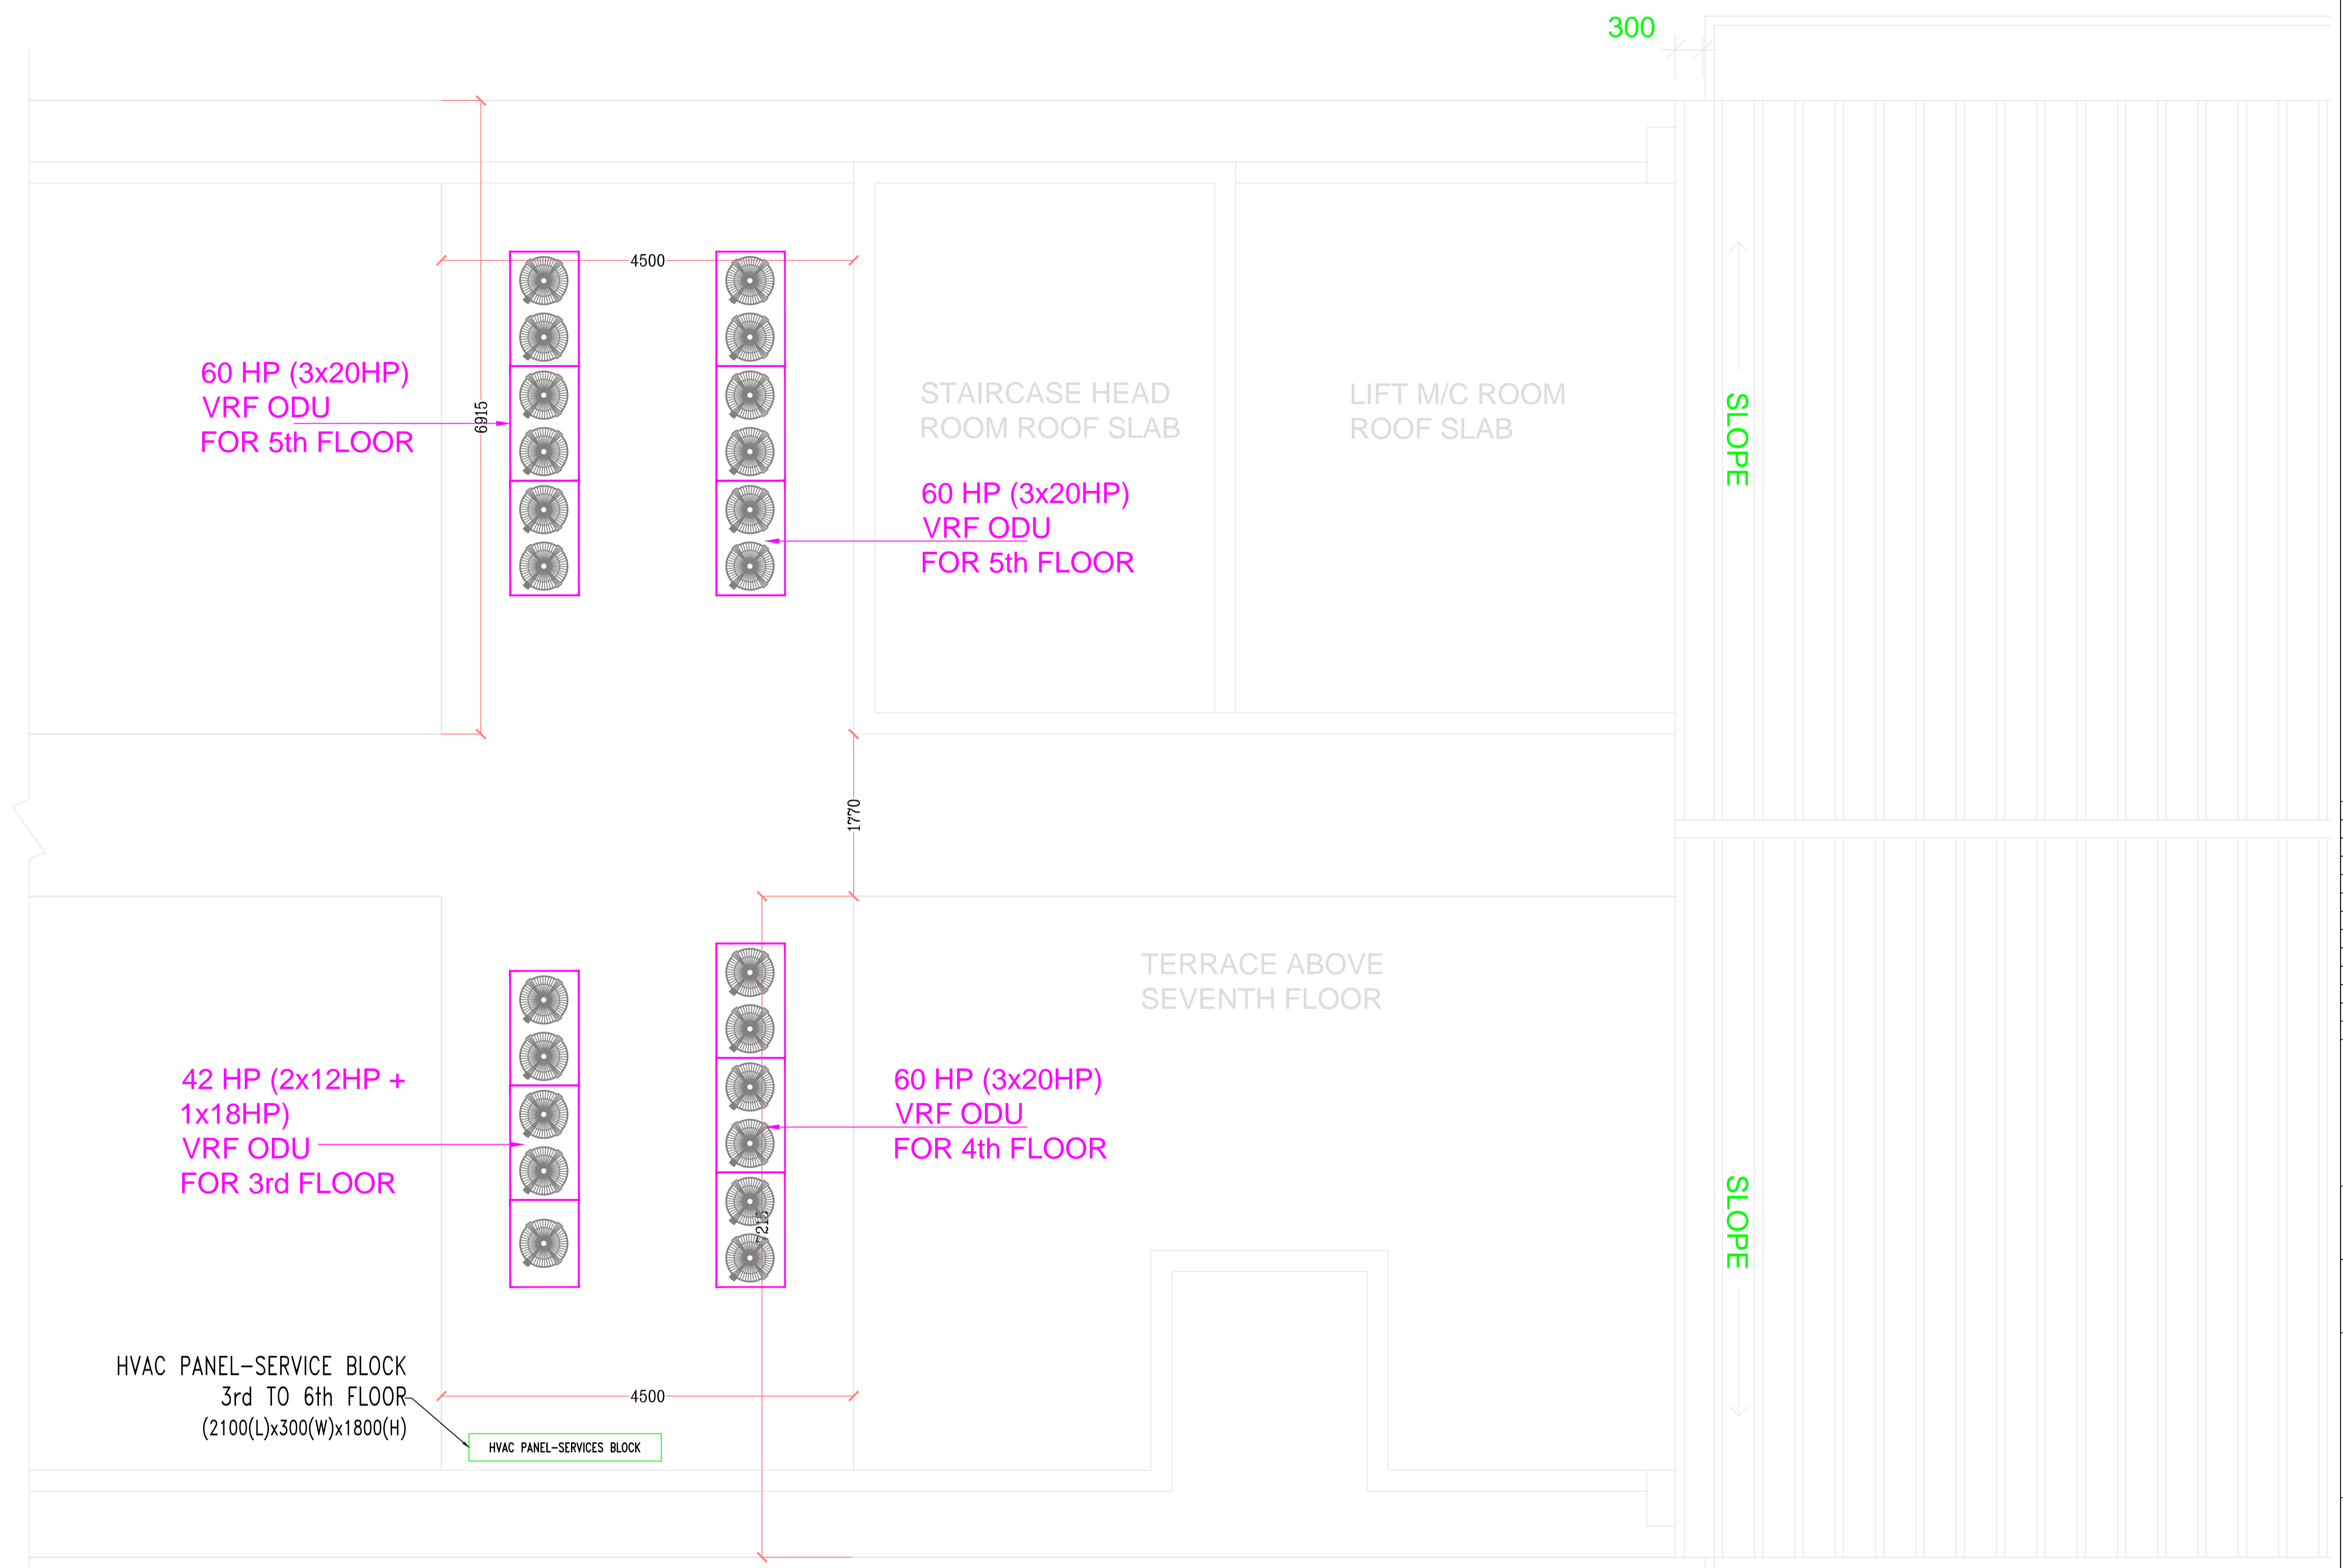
300

4500

60 HP (3x20HP)
VRF ODU
FOR 5th FLOOR

6915

STAIRCASE HEAD
ROOM ROOF SLAB

LIFT M/C ROOM
ROOF SLAB

SLOPE

60 HP (3x20HP)
VRF ODU
FOR 5th FLOOR

1770

TERRACE ABOVE
SEVENTH FLOOR

42 HP (2x12HP +
1x18HP)
VRF ODU
FOR 3rd FLOOR

60 HP (3x20HP)
VRF ODU
FOR 4th FLOOR

SLOPE

7215

HVAC PANEL-SERVICE BLOCK
3rd TO 6th FLOOR
(2100(L)x300(W)x1800(H)

4500

HVAC PANEL-SERVICES BLOCK